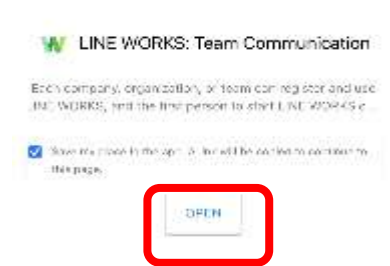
LINE WORKS: Team Communication

Each company, organization, or team can register and use LINE WORKS, and the first person to start LINE WORKS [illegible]

Save my choice in the app. A link will be added to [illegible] to this page.

OPEN